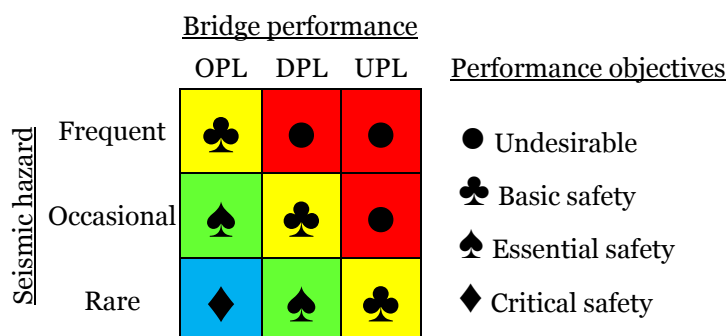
Bridge performance

| Seismic hazard | OPL | DPL | UPL |
|---|---|---|---|
| Frequent | ♣ | ● | ● |
| Occasional | ♠ | ♣ | ● |
| Rare | ♦ | ♠ | ♣ |

Performance objectives

● Undesirable

♣ Basic safety

♠ Essential safety

♦ Critical safety